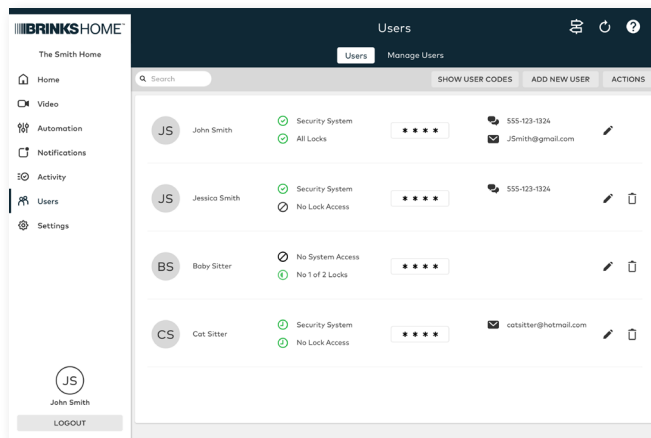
BRINKS HOME™

The Smith Home

Home
Video
Automation
Notifications
Activity
Users
Settings

JS
John Smith
LOGOUT

Users

Users Manage Users

Search

SHOW USER CODES ADD NEW USER ACTIONS

| | | | | |
|---|---|---|---|---|
| JS | John Smith | Security System<br>All Locks | * * * * | 555-123-1324<br>JSmith@gmail.com |
| JS | Jessica Smith | Security System<br>No Lock Access | * * * * | 555-123-1324 |
| BS | Baby Sitter | No System Access<br>No 1 of 2 Locks | * * * * | |
| CS | Cat Sitter | Security System<br>No Lock Access | * * * * | catsitter@hotmail.com |